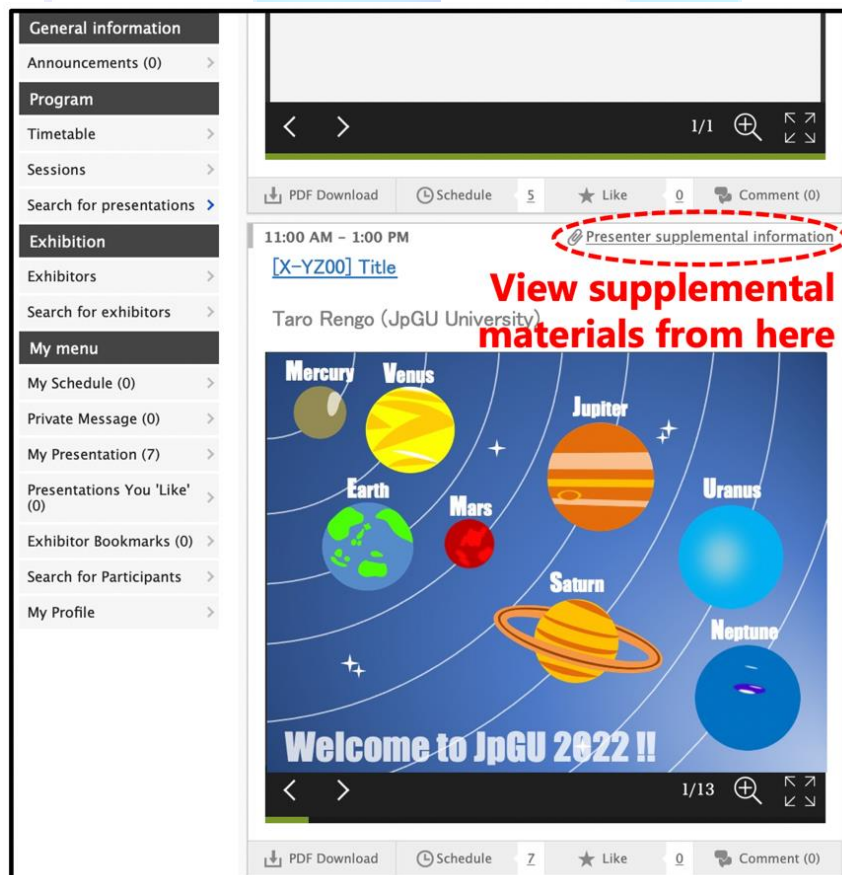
General information

Announcements (0)

Program

Timetable

Sessions

Search for presentations

Exhibition

Exhibitors

Search for exhibitors

My menu

My Schedule (0)

Private Message (0)

My Presentation (7)

Presentations You 'Like' (0)

Exhibitor Bookmarks (0)

Search for Participants

My Profile

1/1

PDF Download | Schedule 5 | Like 0 | Comment (0)

11:00 AM - 1:00 PM

Presenter supplemental information

[X-YZ00] Title

View supplemental materials from here

Taro Rengo (JpGU University)

Mercury Venus Jupiter Earth Mars Uranus Saturn Neptune

Welcome to JpGU 2022 !!

1/13

PDF Download | Schedule 7 | Like 0 | Comment (0)